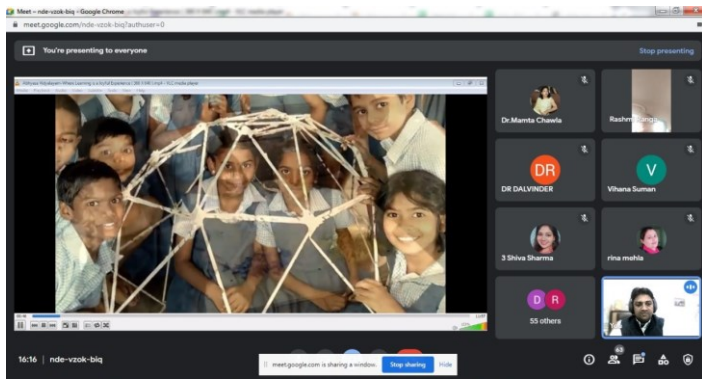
Meet – nde-vzok-biq - Google Chrome

meet.google.com/nde-vzok-biq?authuser=0

You're presenting to everyone

Stop presenting

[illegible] Where Learning is a Joyful Experience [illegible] - VLC media player

Dr.Mamta Chawla

Rashmi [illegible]

DR

DR DALVINDER

V

Vihana Suman

3 Shiva Sharma

rina mehla

D R

55 others

16:16 | nde-vzok-biq

meet.google.com is sharing a window.

Stop sharing

Hide

63